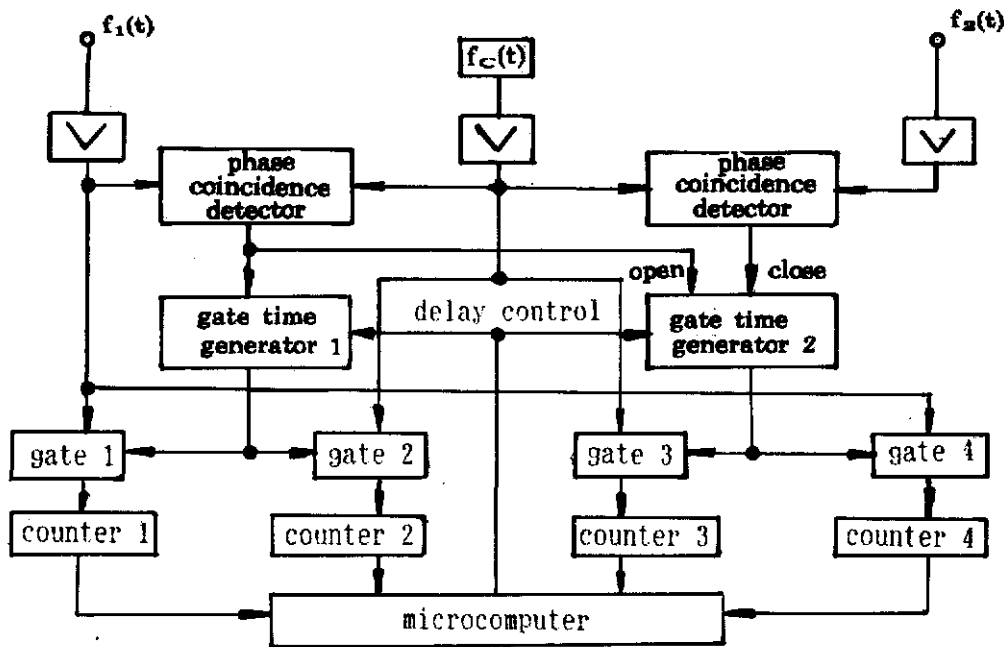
$f_1(t)$

$f_C(t)$

$f_2(t)$

phase coincidence detector

phase coincidence detector

open

close

gate time generator 1

delay control

gate time generator 2

gate 1

gate 2

gate 3

gate 4

counter 1

counter 2

counter 3

counter 4

microcomputer